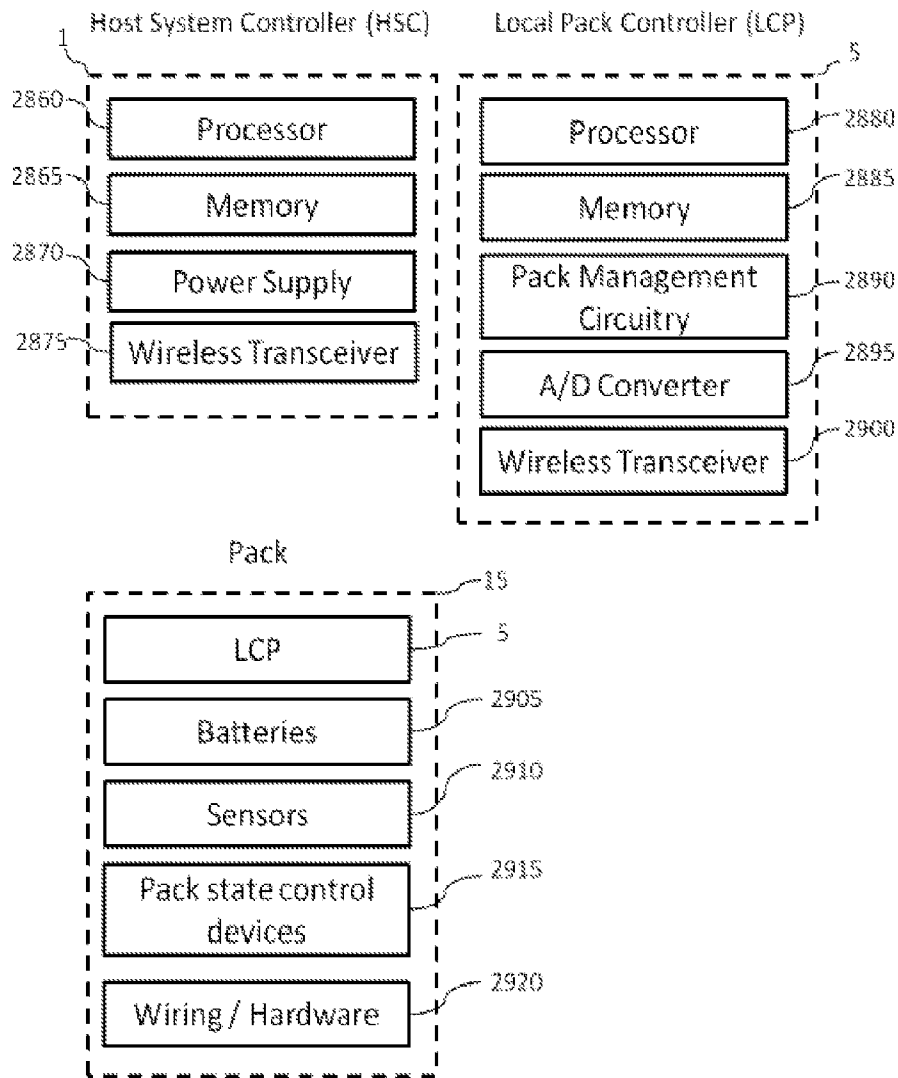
Host System Controller (HSC)

1

2860 Processor

2865 Memory

2870 Power Supply

2875 Wireless Transceiver

Local Pack Controller (LCP)

5

Processor 2880

Memory 2885

Pack Management Circuitry 2890

A/D Converter 2895

Wireless Transceiver 2900

Pack

15

LCP 5

Batteries 2905

Sensors 2910

Pack state control devices 2915

Wiring / Hardware 2920